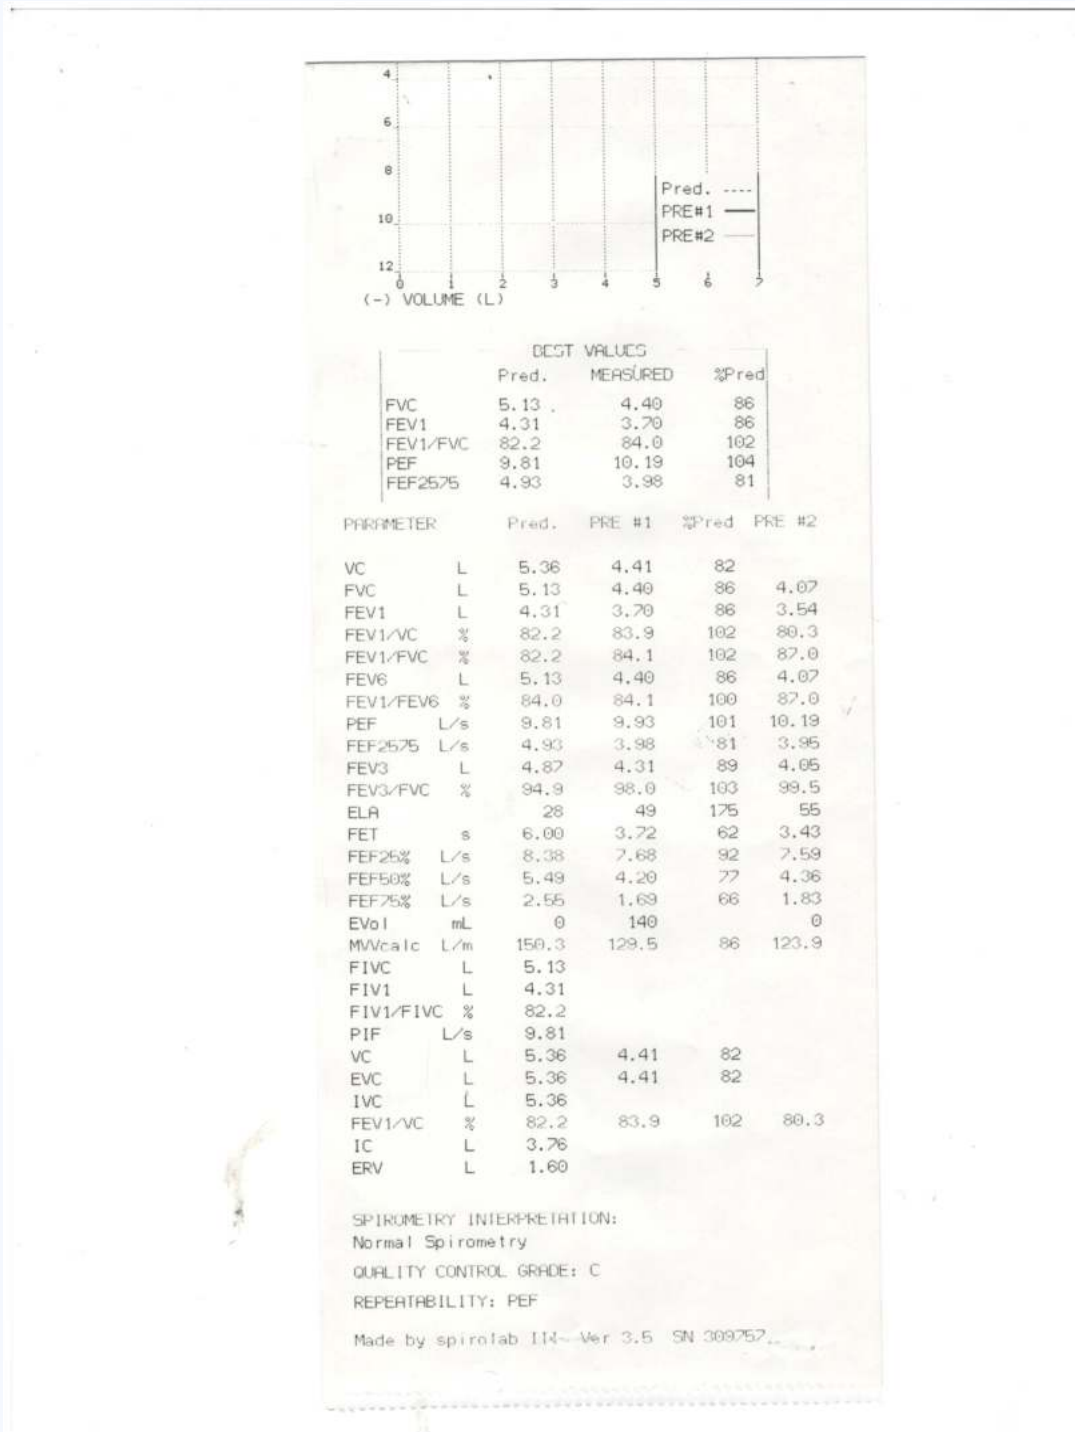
4
6
8
10
12
0 1 2 3 4 5 6 7
(-) VOLUME (L)

Pred. ----
PRE#1 —
PRE#2 —

BEST VALUES

| | Pred. | MEASURED | %Pred |
|---|---|---|---|
| FVC | 5.13 | 4.40 | 86 |
| FEV1 | 4.31 | 3.70 | 86 |
| FEV1/FVC | 82.2 | 84.0 | 102 |
| PEF | 9.81 | 10.19 | 104 |
| FEF2575 | 4.93 | 3.98 | 81 |

| PARAMETER | | Pred. | PRE #1 | %Pred | PRE #2 |
|---|---|---|---|---|---|
| VC | L | 5.36 | 4.41 | 82 | |
| FVC | L | 5.13 | 4.40 | 86 | 4.07 |
| FEV1 | L | 4.31 | 3.70 | 86 | 3.54 |
| FEV1/VC | % | 82.2 | 83.9 | 102 | 80.3 |
| FEV1/FVC | % | 82.2 | 84.1 | 102 | 87.0 |
| FEV6 | L | 5.13 | 4.40 | 86 | 4.07 |
| FEV1/FEV6 | % | 84.0 | 84.1 | 100 | 87.0 |
| PEF | L/s | 9.81 | 9.93 | 101 | 10.19 |
| FEF2575 | L/s | 4.93 | 3.98 | 81 | 3.95 |
| FEV3 | L | 4.87 | 4.31 | 89 | 4.05 |
| FEV3/FVC | % | 94.9 | 98.0 | 103 | 99.5 |
| ELA | | 28 | 49 | 175 | 55 |
| FET | s | 6.00 | 3.72 | 62 | 3.43 |
| FEF25% | L/s | 8.38 | 7.68 | 92 | 7.59 |
| FEF50% | L/s | 5.49 | 4.20 | 77 | 4.36 |
| FEF75% | L/s | 2.55 | 1.69 | 66 | 1.83 |
| EVol | mL | 0 | 140 | | 0 |
| MVVcalc | L/m | 150.3 | 129.5 | 86 | 123.9 |
| FIVC | L | 5.13 | | | |
| FIV1 | L | 4.31 | | | |
| FIV1/FIVC | % | 82.2 | | | |
| PIF | L/s | 9.81 | | | |
| VC | L | 5.36 | 4.41 | 82 | |
| EVC | L | 5.36 | 4.41 | 82 | |
| IVC | L | 5.36 | | | |
| FEV1/VC | % | 82.2 | 83.9 | 102 | 80.3 |
| IC | L | 3.76 | | | |
| ERV | L | 1.60 | | | |

SPIROMETRY INTERPRETATION:
Normal Spirometry

QUALITY CONTROL GRADE: C

REPEATABILITY: PEF

Made by spirolab III Ver 3.5 SN 309757